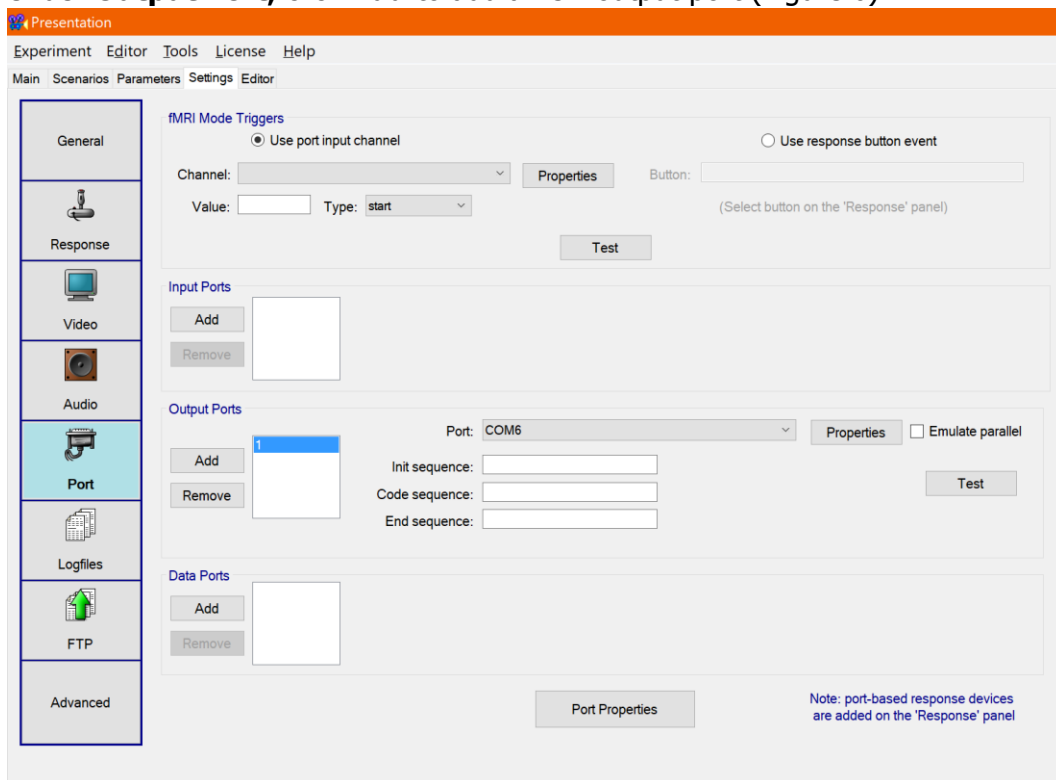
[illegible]

Presentation

Experiment Editor Tools License Help

Main Scenarios Parameters Settings Editor

General

Response

Video

Audio

Port

Logfiles

FTP

Advanced

fMRI Mode Triggers

Use port input channel

Use response button event

Channel:

Properties

Button:

Value:

Type: start

(Select button on the 'Response' panel)

Test

Input Ports

Add

Remove

Output Ports

1

Port: COM6

Properties

Emulate parallel

Add

Init sequence:

Remove

Code sequence:

Test

End sequence:

Data Ports

Add

Remove

Port Properties

Note: port-based response devices are added on the 'Response' panel